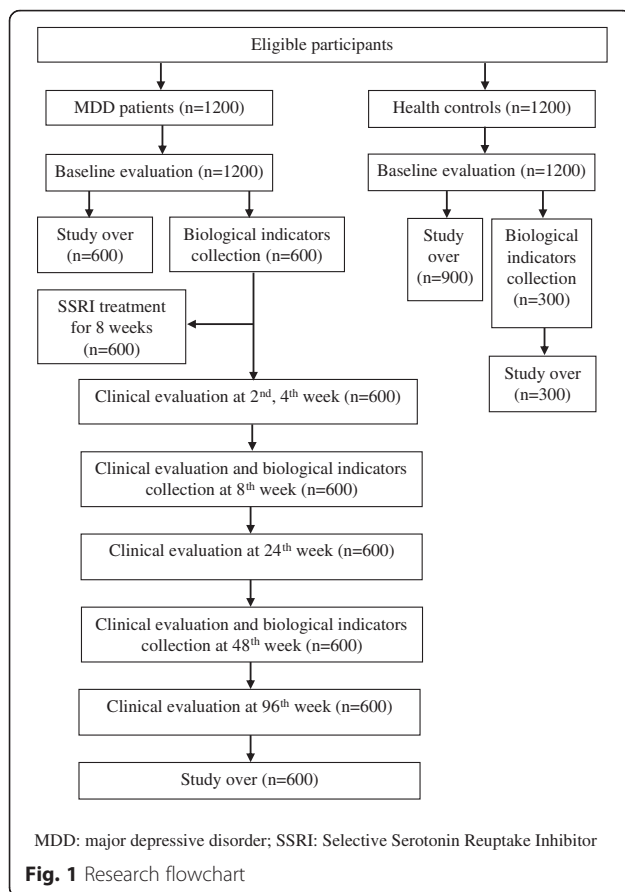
Eligible participants

MDD patients (n=1200)

Health controls (n=1200)

Baseline evaluation (n=1200)

Baseline evaluation (n=1200)

Study over (n=600)

Biological indicators collection (n=600)

Study over (n=900)

Biological indicators collection (n=300)

SSRI treatment for 8 weeks (n=600)

Study over (n=300)

Clinical evaluation at 2$^{nd}$, 4$^{th}$ week (n=600)

Clinical evaluation and biological indicators collection at 8$^{th}$ week (n=600)

Clinical evaluation at 24$^{th}$ week (n=600)

Clinical evaluation and biological indicators collection at 48$^{th}$ week (n=600)

Clinical evaluation at 96$^{th}$ week (n=600)

Study over (n=600)

MDD: major depressive disorder; SSRI: Selective Serotonin Reuptake Inhibitor

Fig. 1 Research flowchart